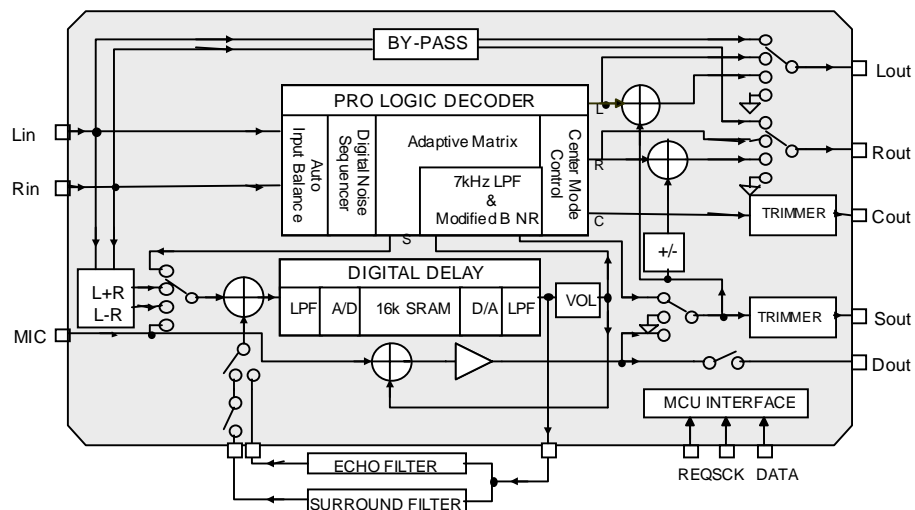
BY-PASS

Lout

PRO LOGIC DECODER

L

Lin

Auto Input Balance

Digital Noise Sequencer

Adaptive Matrix

Center Mode Control

Rout

R

Rin

7kHz LPF & Modified B NR

TRIMMER

Cout

C

S

+/-

L+R
L-R

DIGITAL DELAY

LPF

A/D

16k SRAM

D/A

LPF

VOL

TRIMMER

Sout

MIC

Dout

MCU INTERFACE

ECHO FILTER

REQ SCK DATA

SURROUND FILTER